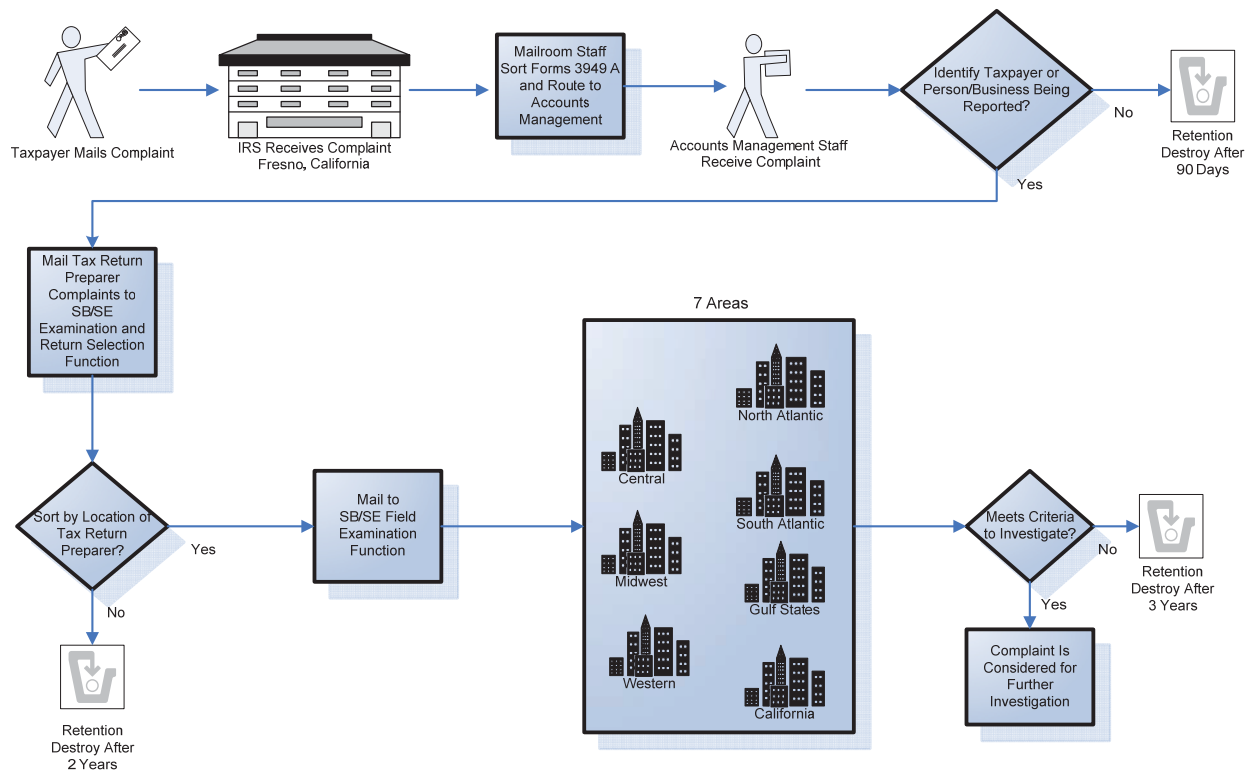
Taxpayer Mails Complaint

IRS Receives Complaint Fresno, California

Mailroom Staff Sort Forms 3949 A and Route to Accounts Management

Accounts Management Staff Receive Complaint

Identify Taxpayer or Person/Business Being Reported?

No

Retention Destroy After 90 Days

Yes

Mail Tax Return Preparer Complaints to SB/SE Examination and Return Selection Function

Sort by Location of Tax Return Preparer?

Yes

No

Retention Destroy After 2 Years

Mail to SB/SE Field Examination Function

7 Areas

North Atlantic

Central

South Atlantic

Midwest

Gulf States

Western

California

Meets Criteria to Investigate?

No

Retention Destroy After 3 Years

Yes

Complaint Is Considered for Further Investigation